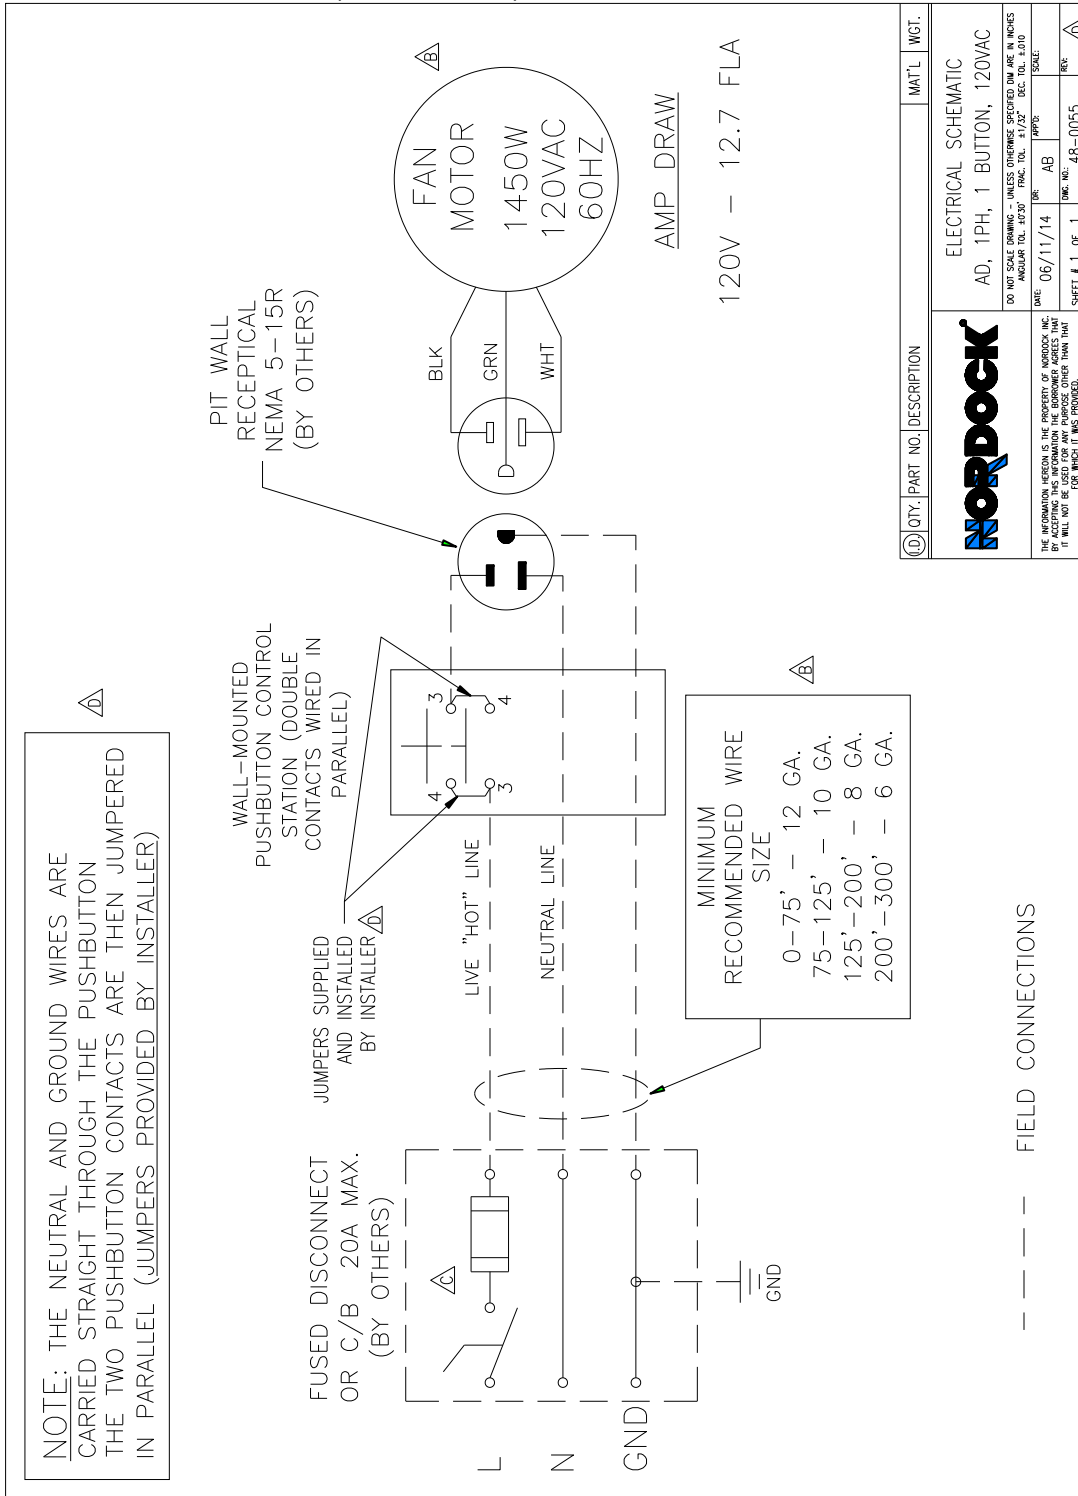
NOTE: THE NEUTRAL AND GROUND WIRES ARE CARRIED STRAIGHT THROUGH THE PUSHBUTTON THE TWO PUSHBUTTON CONTACTS ARE THEN JUMPERED IN PARALLEL (JUMPERS PROVIDED BY INSTALLER)

D

FUSED DISCONNECT OR C/B 20A MAX. (BY OTHERS)

C

L

N

GND

GND

JUMPERS SUPPLIED AND INSTALLED BY INSTALLER

D

WALL-MOUNTED PUSHBUTTON CONTROL STATION (DOUBLE CONTACTS WIRED IN PARALLEL)

4 3 3 4

LIVE "HOT" LINE

NEUTRAL LINE

MINIMUM RECOMMENDED WIRE SIZE

0-75' – 12 GA.
75-125' – 10 GA.
125'-200' – 8 GA.
200'-300' – 6 GA.

B

FIELD CONNECTIONS

PIT WALL RECEPTICAL NEMA 5-15R (BY OTHERS)

BLK

GRN

WHT

FAN MOTOR 1450W 120VAC 60HZ

B

AMP DRAW

120V – 12.7 FLA

| I.D. | QTY. | PART NO. | DESCRIPTION | MAT'L | WGT. |
|---|---|---|---|---|---|

NORDOCK

ELECTRICAL SCHEMATIC
AD, 1PH, 1 BUTTON, 120VAC

DO NOT SCALE DRAWING – UNLESS OTHERWISE SPECIFIED DIM ARE IN INCHES ANGULAR TOL. ±0°30' FRAC. TOL. ±1/32" DEC. TOL. ±.010

THE INFORMATION HEREON IS THE PROPERTY OF NORDOCK INC. BY ACCEPTING THIS INFORMATION THE BORROWER AGREES THAT IT WILL NOT BE USED FOR ANY PURPOSE OTHER THAN THAT FOR WHICH IT WAS PROVIDED.

DATE: 06/11/14 DR: AB APP'D: SCALE:

SHEET # 1 OF 1 DWG. NO.: 48-0055 REV: